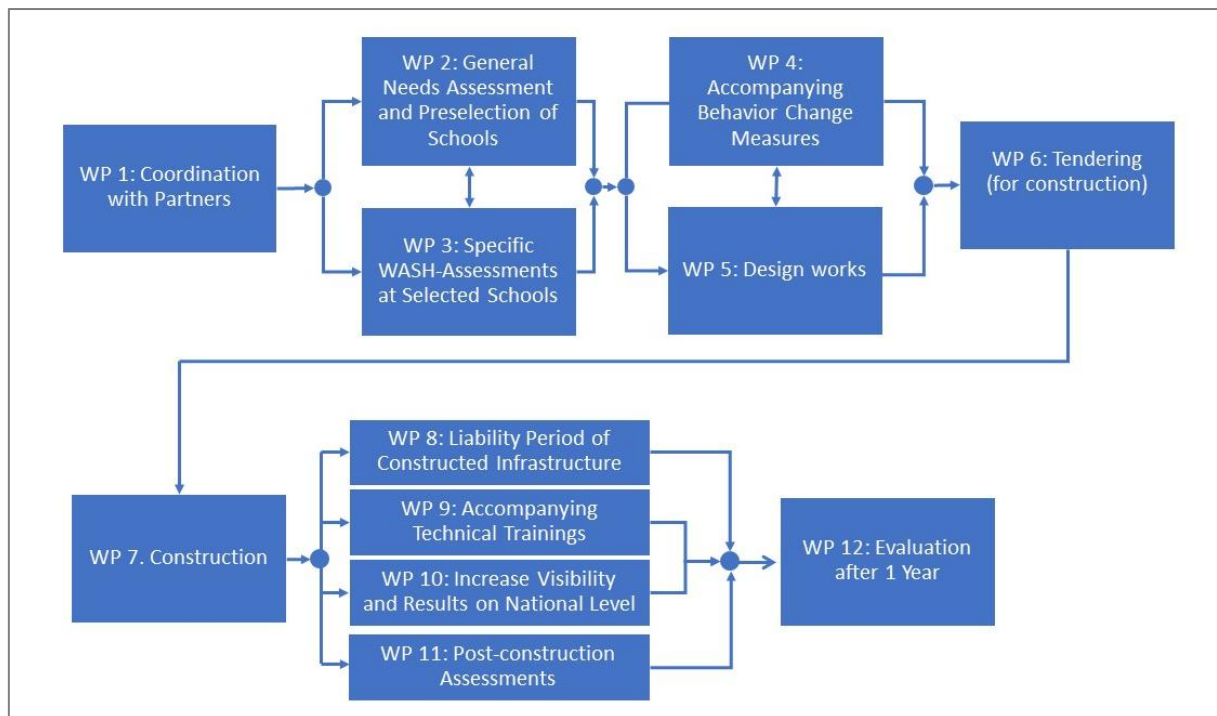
WP 1: Coordination with Partners

WP 2: General Needs Assessment and Preselection of Schools

WP 3: Specific WASH-Assessments at Selected Schools

WP 4: Accompanying Behavior Change Measures

WP 5: Design works

WP 6: Tendering (for construction)

WP 7. Construction

WP 8: Liability Period of Constructed Infrastructure

WP 9: Accompanying Technical Trainings

WP 10: Increase Visibility and Results on National Level

WP 11: Post-construction Assessments

WP 12: Evaluation after 1 Year